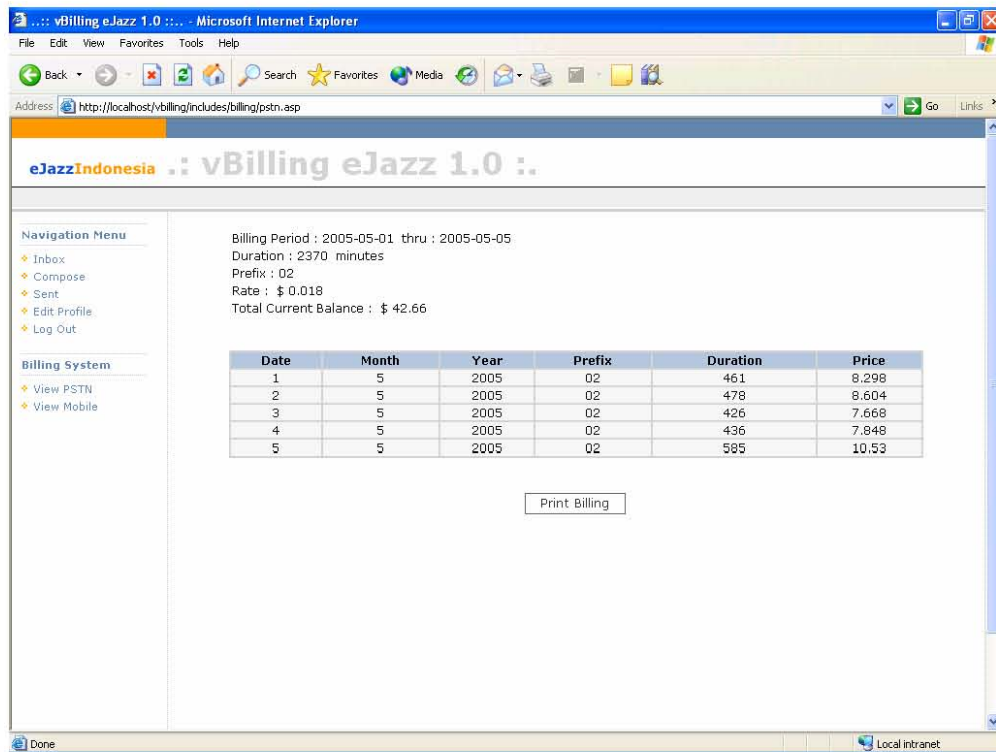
..:: vBilling eJazz 1.0 ::.. - Microsoft Internet Explorer

File Edit View Favorites Tools Help

Back Search Favorites Media

Address http://localhost/vbilling/includes/billing/pstn.asp Go Links

eJazzIndonesia .: vBilling eJazz 1.0 :.

Navigation Menu
Inbox
Compose
Sent
Edit Profile
Log Out

Billing System
View PSTN
View Mobile

Billing Period : 2005-05-01 thru : 2005-05-05
Duration : 2370 minutes
Prefix : 02
Rate : $ 0.018
Total Current Balance : $ 42.66

| Date | Month | Year | Prefix | Duration | Price |
|---|---|---|---|---|---|
| 1 | 5 | 2005 | 02 | 461 | 8.298 |
| 2 | 5 | 2005 | 02 | 478 | 8.604 |
| 3 | 5 | 2005 | 02 | 426 | 7.668 |
| 4 | 5 | 2005 | 02 | 436 | 7.848 |
| 5 | 5 | 2005 | 02 | 585 | 10.53 |

Print Billing

Done Local intranet